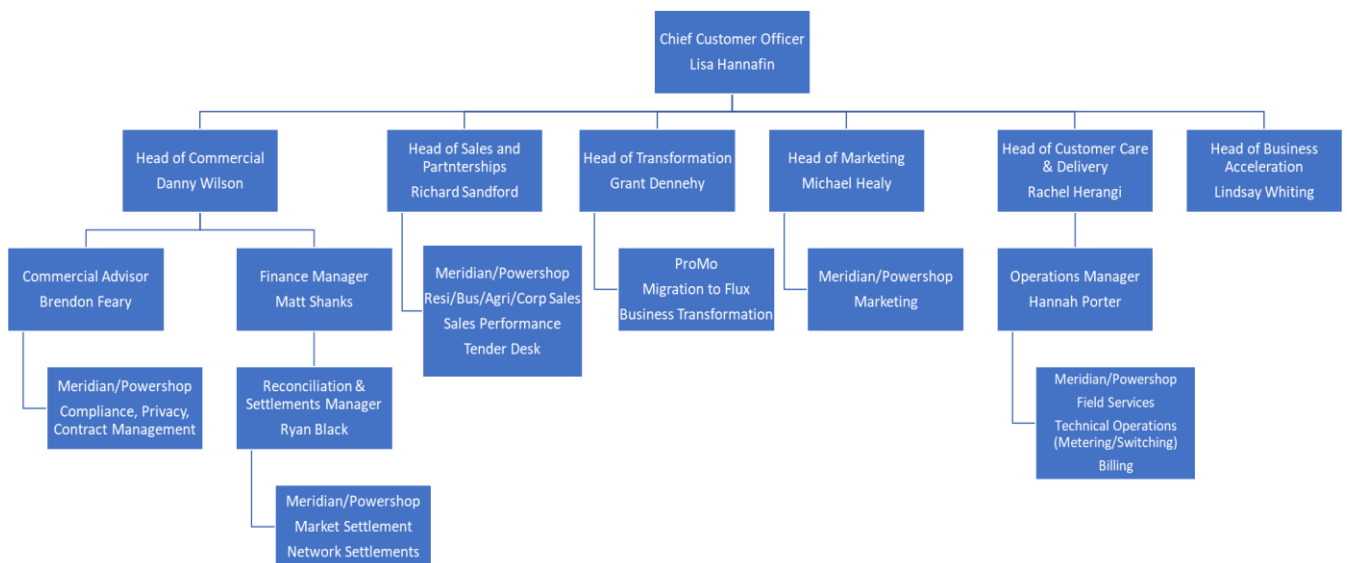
Chief Customer Officer
Lisa Hannafin

Head of Commercial
Danny Wilson

Commercial Advisor
Brendon Feary

Meridian/Powershop
Compliance, Privacy, Contract Management

Finance Manager
Matt Shanks

Reconciliation & Settlements Manager
Ryan Black

Meridian/Powershop
Market Settlement
Network Settlements

Head of Sales and Partnterships
Richard Sandford

Meridian/Powershop
Resi/Bus/Agri/Corp Sales
Sales Performance
Tender Desk

Head of Transformation
Grant Dennehy

ProMo
Migration to Flux
Business Transformation

Head of Marketing
Michael Healy

Meridian/Powershop
Marketing

Head of Customer Care & Delivery
Rachel Herangi

Operations Manager
Hannah Porter

Meridian/Powershop
Field Services
Technical Operations (Metering/Switching)
Billing

Head of Business Acceleration
Lindsay Whiting